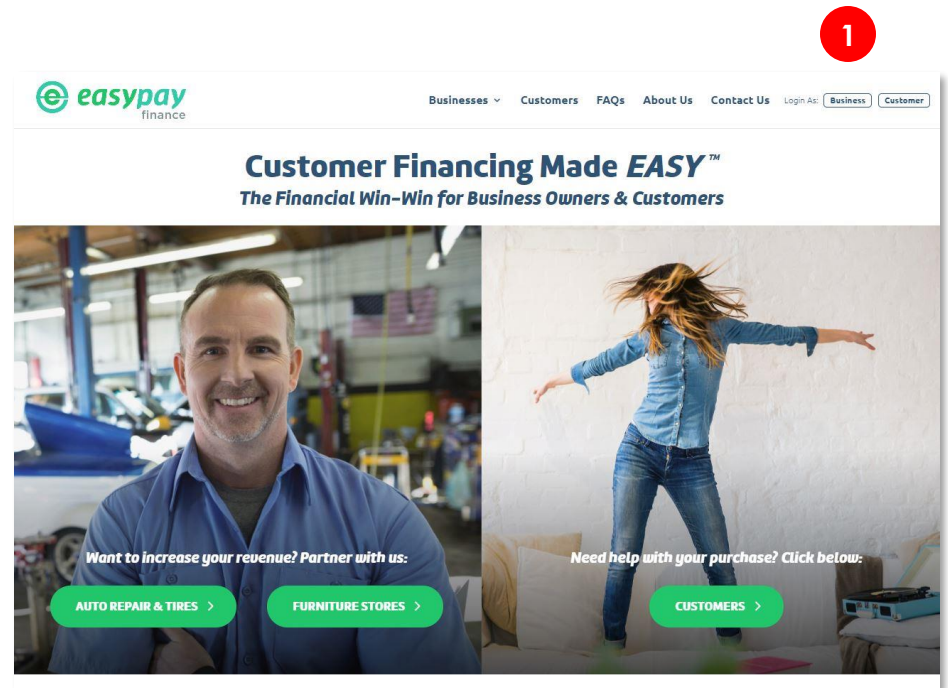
1

easypay finance

Businesses Customers FAQs About Us Contact Us Login As: Business Customer

Customer Financing Made EASY™

The Financial Win-Win for Business Owners & Customers

Want to increase your revenue? Partner with us:

AUTO REPAIR & TIRES >

FURNITURE STORES >

Need help with your purchase? Click below:

CUSTOMERS >